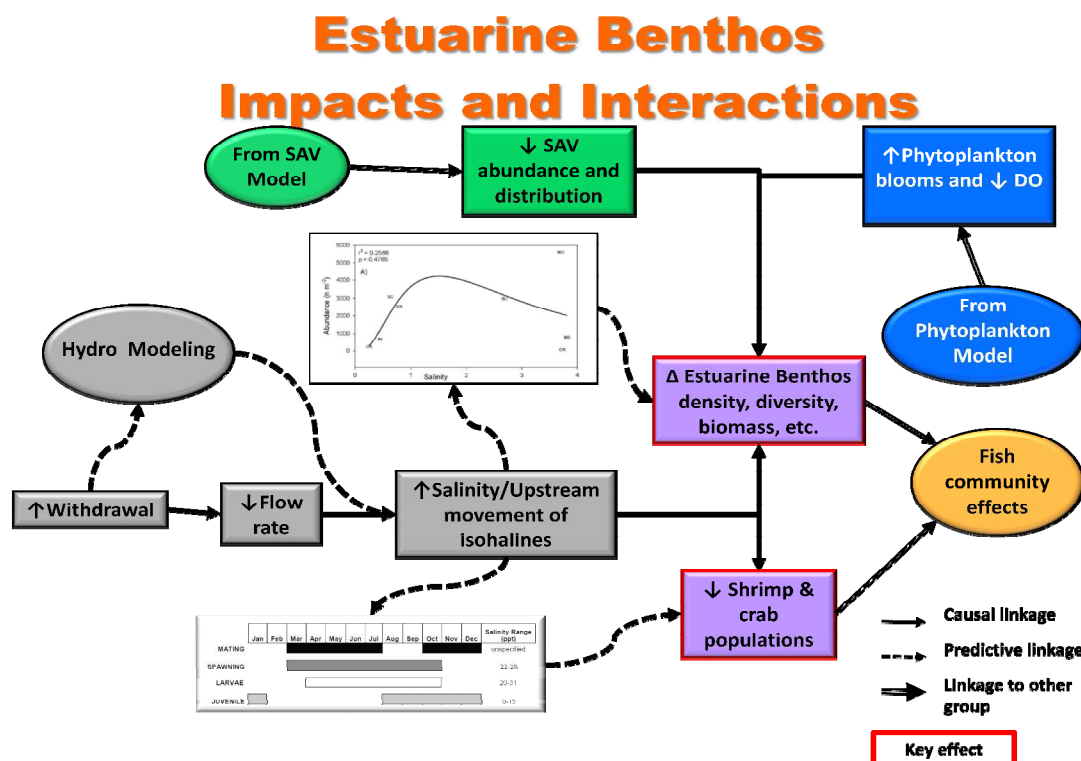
Estuarine Benthos
Impacts and Interactions

From SAV Model

↓ SAV abundance and distribution

↑Phytoplankton blooms and ↓ DO

From Phytoplankton Model

Hydro Modeling

$r^2 = 0.2586$
$p < 0.4765$
A)

Abundance (m$^{-2}$)

5000
4000
3000
2000
1000
0

0 1 2 3 4

Salinity

Δ Estuarine Benthos density, diversity, biomass, etc.

Fish community effects

↑Withdrawal

↓Flow rate

↑Salinity/Upstream movement of isohalines

↓ Shrimp & crab populations

| | Jan | Feb | Mar | Apr | May | Jun | Jul | Aug | Sep | Oct | Nov | Dec | Salinity Range (ppt) |
|---|---|---|---|---|---|---|---|---|---|---|---|---|---|
| MATING | | | | | | | | | | | | | unspecified |
| SPAWNING | | | | | | | | | | | | | 22-28 |
| LARVAE | | | | | | | | | | | | | 20-31 |
| JUVENILE | | | | | | | | | | | | | 0-15 |

Causal linkage

Predictive linkage

Linkage to other group

Key effect